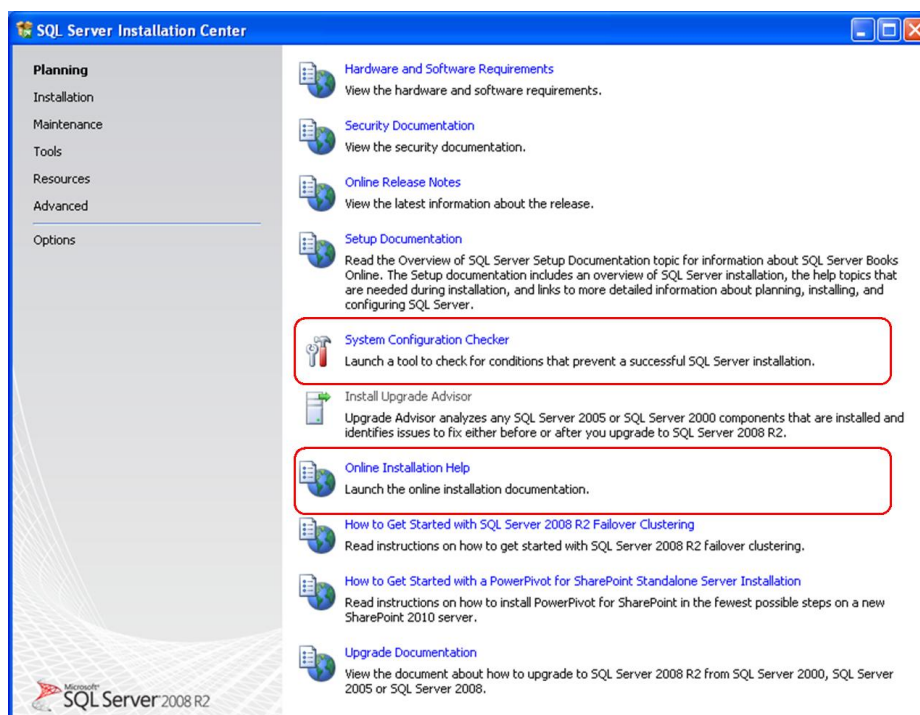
SQL Server Installation Center

Planning
Installation
Maintenance
Tools
Resources
Advanced
Options

Hardware and Software Requirements
View the hardware and software requirements.

Security Documentation
View the security documentation.

Online Release Notes
View the latest information about the release.

Setup Documentation
Read the Overview of SQL Server Setup Documentation topic for information about SQL Server Books Online. The Setup documentation includes an overview of SQL Server installation, the help topics that are needed during installation, and links to more detailed information about planning, installing, and configuring SQL Server.

System Configuration Checker
Launch a tool to check for conditions that prevent a successful SQL Server installation.

Install Upgrade Advisor
Upgrade Advisor analyzes any SQL Server 2005 or SQL Server 2000 components that are installed and identifies issues to fix either before or after you upgrade to SQL Server 2008 R2.

Online Installation Help
Launch the online installation documentation.

How to Get Started with SQL Server 2008 R2 Failover Clustering
Read instructions on how to get started with SQL Server 2008 R2 failover clustering.

How to Get Started with a PowerPivot for SharePoint Standalone Server Installation
Read instructions on how to install PowerPivot for SharePoint in the fewest possible steps on a new SharePoint 2010 server.

Upgrade Documentation
View the document about how to upgrade to SQL Server 2008 R2 from SQL Server 2000, SQL Server 2005 or SQL Server 2008.

Microsoft SQL Server 2008 R2